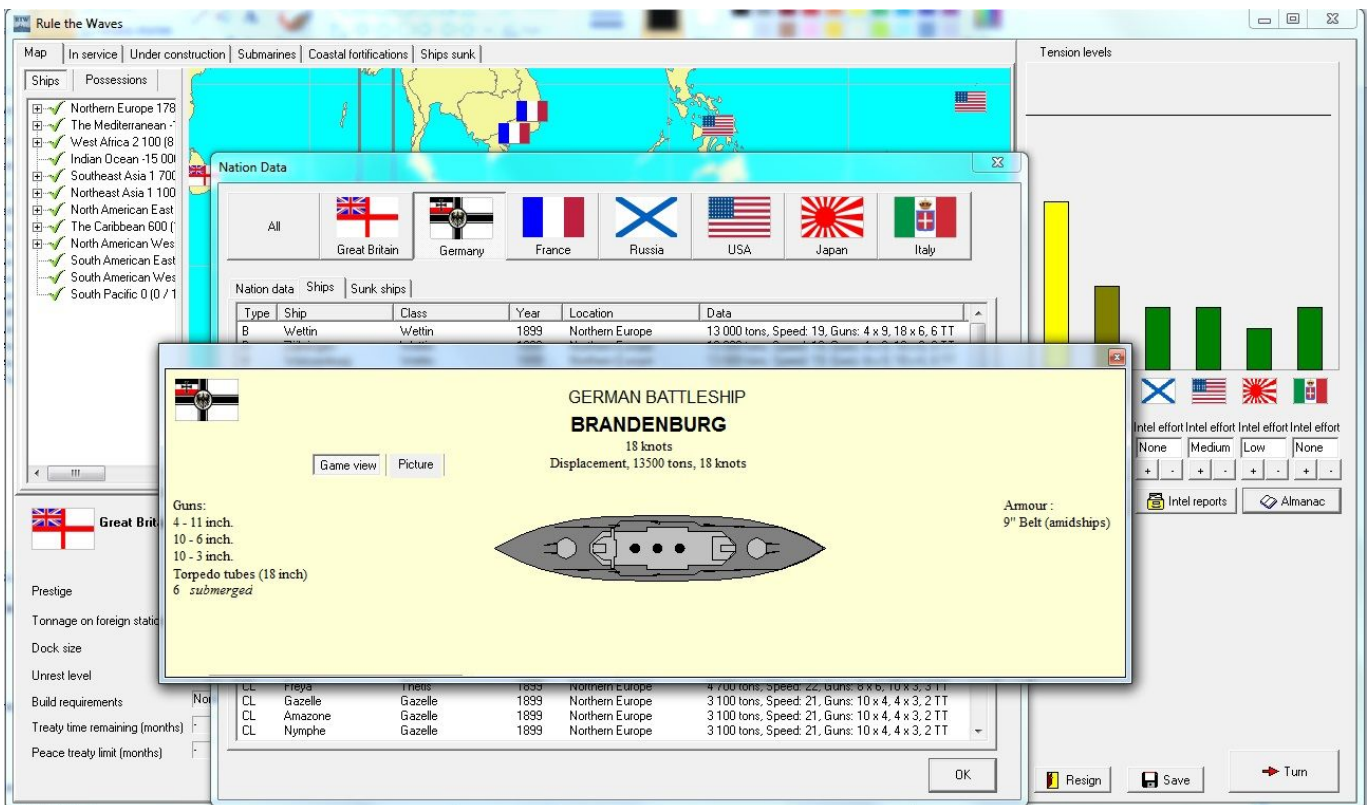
Rule the Waves

Map | In service | Under construction | Submarines | Coastal fortifications | Ships sunk

Ships | Possessions

Northern Europe 178
The Mediterranean -
West Africa 2 100 (8
Indian Ocean -15 00
Southeast Asia 1 700
Northeast Asia 1 100
North American East
The Caribbean 600 (
North American Wes
South American East
South American Wes
South Pacific 0 (0 / 1

Great Brit

Prestige
Tonnage on foreign statio
Dock size
Unrest level
Build requirements
Treaty time remaining (months)
Peace treaty limit (months)

Tension levels

Intel effort Intel effort Intel effort Intel effort
None Medium Low None
+ - + - + - + -
Intel reports
Almanac

Resign
Save
Turn

Nation Data

All | Great Britain | Germany | France | Russia | USA | Japan | Italy

Nation data | Ships | Sunk ships

| Type | Ship | Class | Year | Location | Data |
|---|---|---|---|---|---|
| B | Wettin | Wettin | 1899 | Northern Europe | 13 000 tons, Speed: 19, Guns: 4 x 9, 18 x 6, 6 TT |
| CL | Freya | Thetis | 1899 | Northern Europe | 4 700 tons, Speed: 22, Guns: 8 x 6, 10 x 3, 3 TT |
| CL | Gazelle | Gazelle | 1899 | Northern Europe | 3 100 tons, Speed: 21, Guns: 10 x 4, 4 x 3, 2 TT |
| CL | Amazone | Gazelle | 1899 | Northern Europe | 3 100 tons, Speed: 21, Guns: 10 x 4, 4 x 3, 2 TT |
| CL | Nymphe | Gazelle | 1899 | Northern Europe | 3 100 tons, Speed: 21, Guns: 10 x 4, 4 x 3, 2 TT |

OK

GERMAN BATTLESHIP
BRANDENBURG
18 knots
Displacement, 13500 tons, 18 knots

Game view | Picture

Guns:
4 - 11 inch.
10 - 6 inch.
10 - 3 inch.
Torpedo tubes (18 inch)
6 submerged

Armour :
9" Belt (amidships)